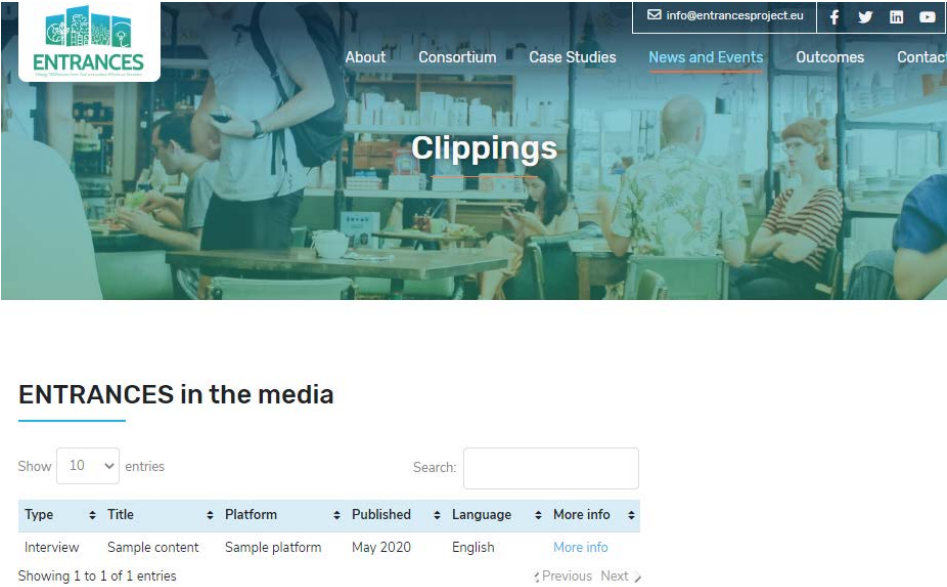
ENTRANCES

info@entrancesproject.eu

About Consortium Case Studies News and Events Outcomes Contac

Clippings

ENTRANCES in the media

Show 10 entries

Search:

| Type | Title | Platform | Published | Language | More info |
|---|---|---|---|---|---|
| Interview | Sample content | Sample platform | May 2020 | English | More info |

Showing 1 to 1 of 1 entries

Previous Next